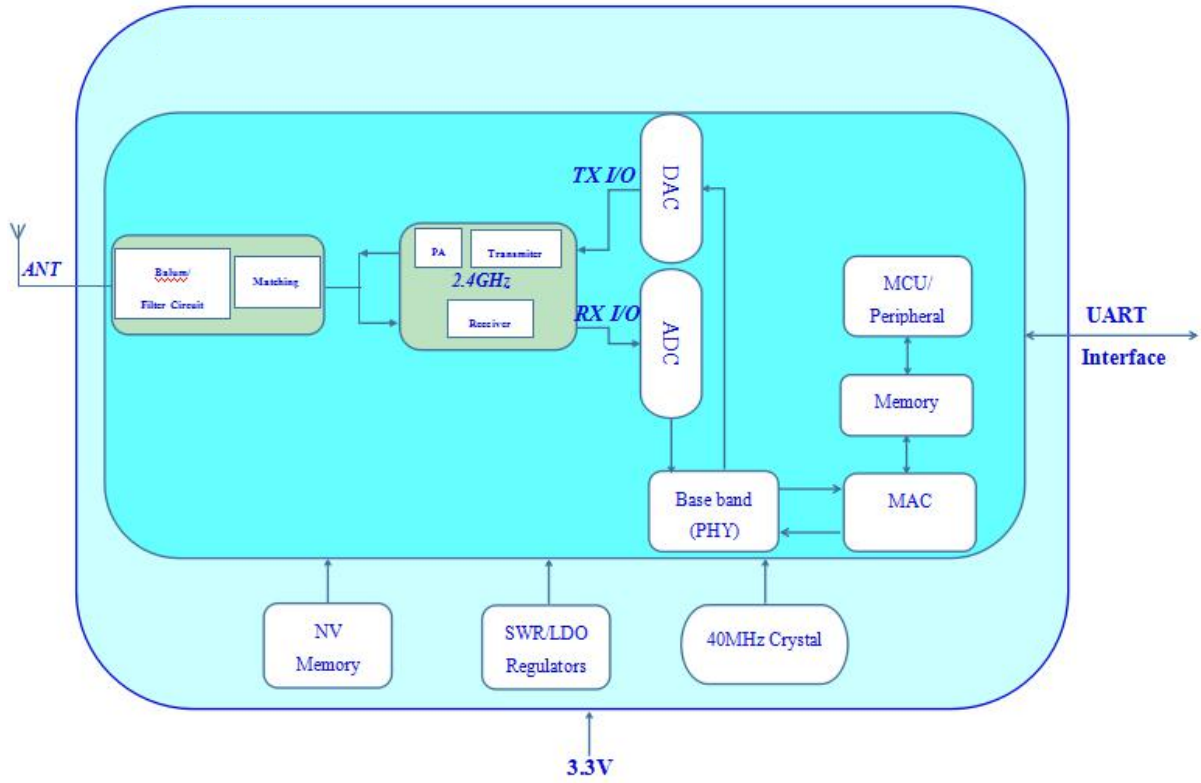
ANT

Balum/
Filter Circuit

Matching

PA

Transmiter

2.4GHz

Receiver

TX I/O

DAC

RX I/O

ADC

MCU/
Peripheral

Memory

Base band
(PHY)

MAC

UART
Interface

NV
Memory

SWR/LDO
Regulators

40MHz Crystal

3.3V